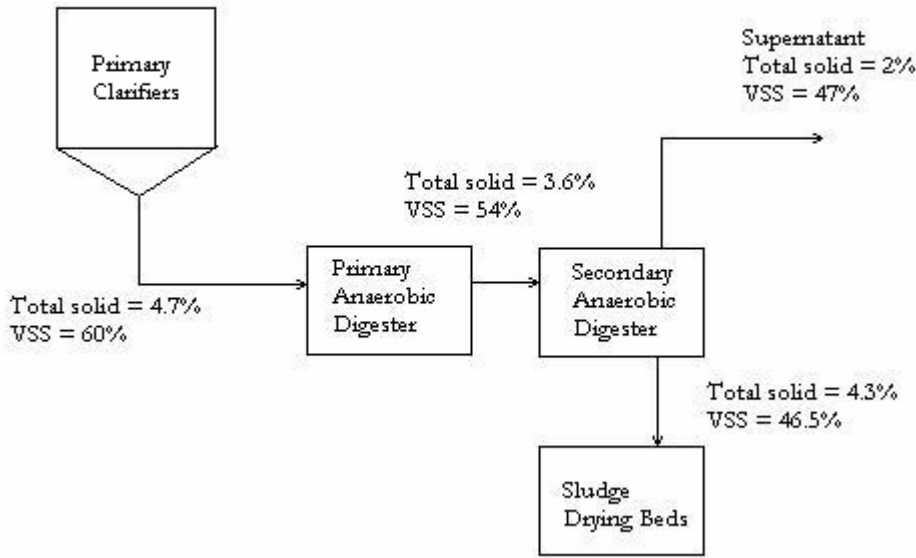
Primary Clarifiers

Supernatant
Total solid = 2%
VSS = 47%

Total solid = 3.6%
VSS = 54%

Total solid = 4.7%
VSS = 60%

Primary Anaerobic Digester

Secondary Anaerobic Digester

Total solid = 4.3%
VSS = 46.5%

Sludge Drying Beds